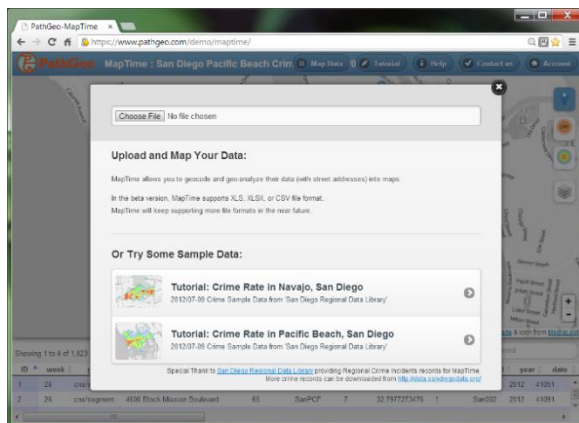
PathGeo-MapTime ×

https://www.pathgeo.com/demo/maptime/

PathGeo MapTime : San Diego Pacific Beach Crim Map Data 0 Tutorial Help Contact us Account

Choose File No file chosen

Upload and Map Your Data:

MapTime allows you to geocode and geo-analyze their data (with street addresses) into maps.

In the beta version, MapTime supports XLS, XLSX, or CSV file format.
MapTime will keep supporting more file formats in the near future.

Or Try Some Sample Data:

Tutorial: Crime Rate in Navajo, San Diego
2012/07-08 Crime Sample Data from 'San Diego Regional Data Library'

Tutorial: Crime Rate in Pacific Beach, San Diego
2012/07-08 Crime Sample Data from 'San Diego Regional Data Library'

Special Thank to San Diego Regional Data Library providing Regional Crime Incidents records for MapTime.
More crime records can be downloaded from http://data.sandiegodata.org/

Showing 1 to 4 of 1,823

| ID | week | | | | | | | | year | date |
|---|---|---|---|---|---|---|---|---|---|---|
| 1 | 28 | | | | | | | | 2012 | 41091 |
| 2 | 28 | crs/segment | 4600 Block Mission Boulevard | 65 | SanPCF | 7 | 32.7977273476 | 1 | SanDO2 | 2012 | 41091 |